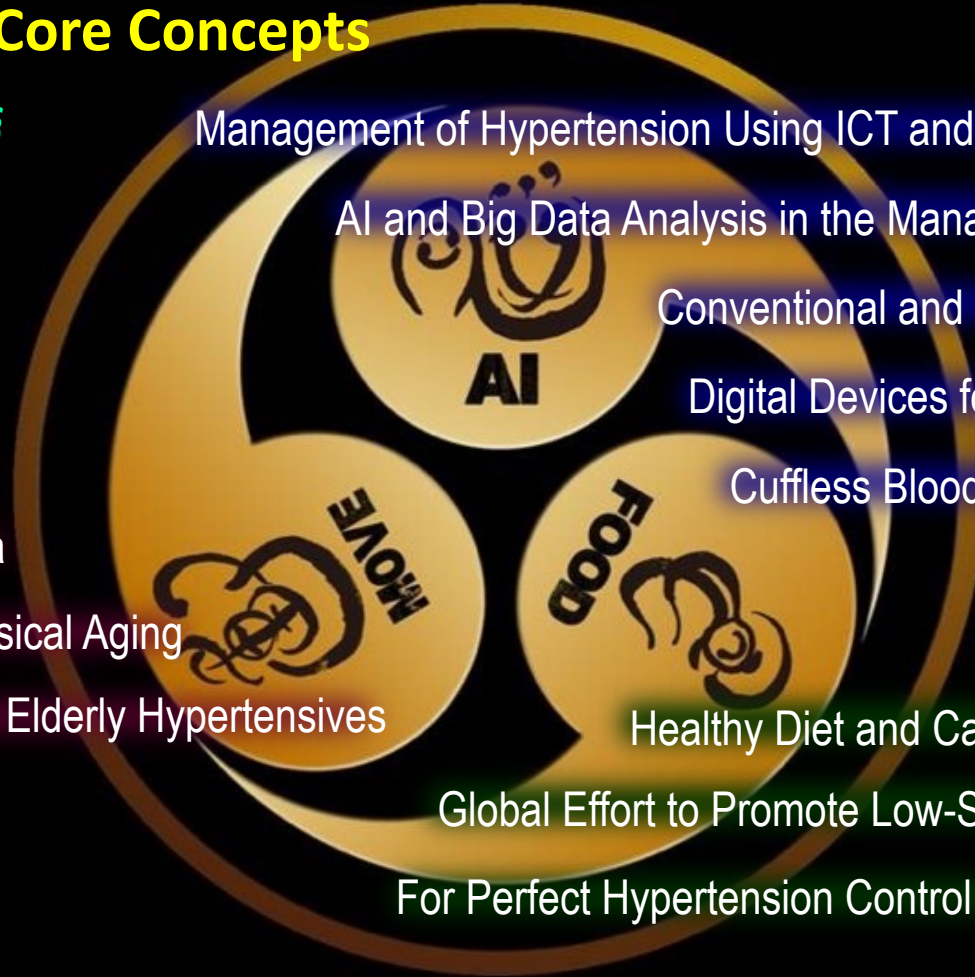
Core Concepts

Management of Hypertension Using ICT and

AI and Big Data Analysis in the Mana

Conventional and

Digital Devices f

Cuffless Blood

AI

MOVE

FOOD

n

sical Aging

Elderly Hypertensives

Healthy Diet and Ca

Global Effort to Promote Low-S

For Perfect Hypertension Control